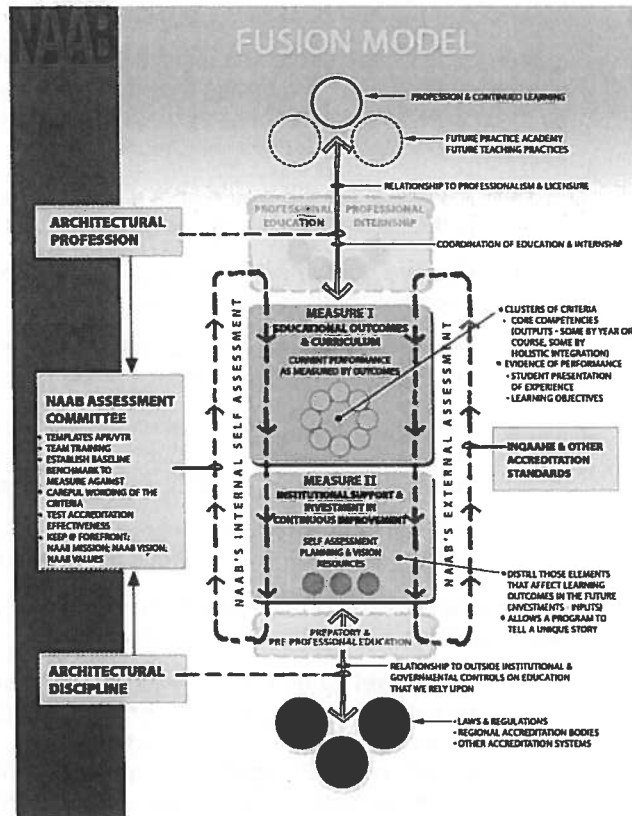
NAAB

FUSION MODEL

PROFESSION & CONTINUED LEARNING

FUTURE PRACTICE ACADEMY
FUTURE TEACHING PRACTICES

RELATIONSHIP TO PROFESSIONALISM & LICENSURE

ARCHITECTURAL PROFESSION

PROFESSIONAL EDUCATION

PROFESSIONAL INTERNSHIP

COORDINATION OF EDUCATION & INTERNSHIP

NAAB'S INTERNAL SELF ASSESSMENT

NAAB'S EXTERNAL ASSESSMENT

MEASURE I
EDUCATIONAL OUTCOMES & CURRICULUM
CURRENT PERFORMANCE AS MEASURED BY OUTCOMES

• CLUSTERS OF CRITERIA
• CORE COMPETENCIES (OUTPUTS - SOME BY YEAR OR COURSE, SOME BY HOLISTIC INTEGRATION)
• EVIDENCE OF PERFORMANCE
• STUDENT PRESENTATION OF EXPERIENCE
• LEARNING OBJECTIVES

NAAB ASSESSMENT COMMITTEE
• TEMPLATES APR/VTR
• TEAM TRAINING
• ESTABLISH BASELINE BENCHMARK TO MEASURE AGAINST
• CAREFUL WORDING OF THE CRITERIA
• TEST ACCREDITATION EFFECTIVENESS
• KEEP @ FOREFRONT: NAAB MISSION; NAAB VISION, NAAB VALUES

INQAAHE & OTHER ACCREDITATION STANDARDS

MEASURE II
INSTITUTIONAL SUPPORT & INVESTMENT IN CONTINUOUS IMPROVEMENT
SELF ASSESSMENT PLANNING & VISION RESOURCES

• DISTILL THOSE ELEMENTS THAT AFFECT LEARNING OUTCOMES IN THE FUTURE (INVESTMENTS - INPUTS)
• ALLOWS A PROGRAM TO TELL A UNIQUE STORY

PREPATORY & PRE PROFESSIONAL EDUCATION

ARCHITECTURAL DISCIPLINE

RELATIONSHIP TO OUTSIDE INSTITUTIONAL & GOVERNMENTAL CONTROLS ON EDUCATION THAT WE RELY UPON

• LAWS & REGULATIONS
• REGIONAL ACCREDITATION BODIES
• OTHER ACCREDITATION SYSTEMS